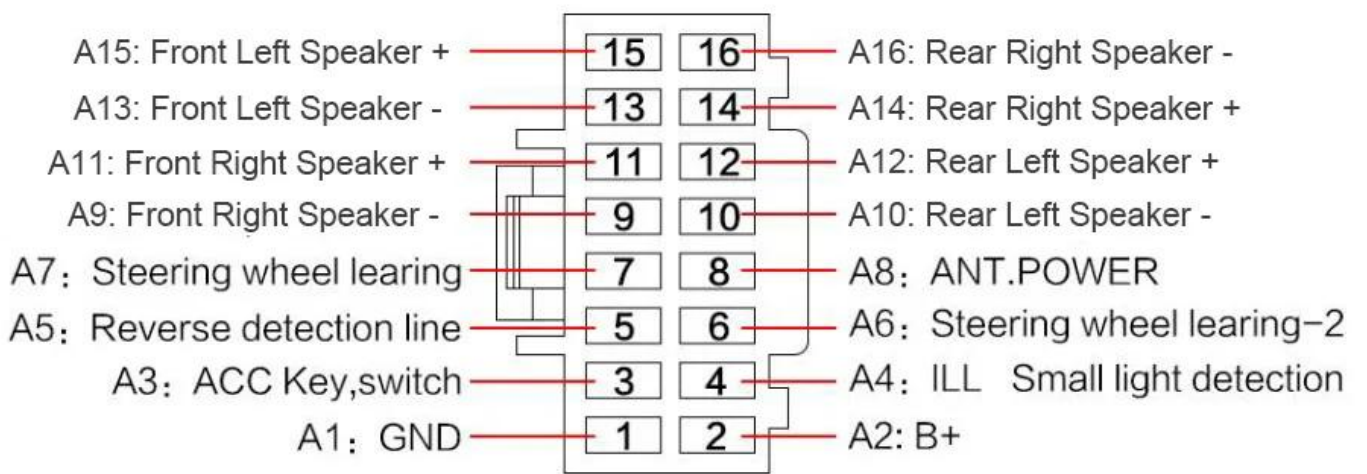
A15: Front Left Speaker +
15
16
A16: Rear Right Speaker -

A13: Front Left Speaker -
13
14
A14: Rear Right Speaker +

A11: Front Right Speaker +
11
12
A12: Rear Left Speaker +

A9: Front Right Speaker -
9
10
A10: Rear Left Speaker -

A7：Steering wheel learing
7
8
A8：ANT.POWER

A5：Reverse detection line
5
6
A6：Steering wheel learing-2

A3：ACC Key,switch
3
4
A4：ILL Small light detection

A1：GND
1
2
A2: B+